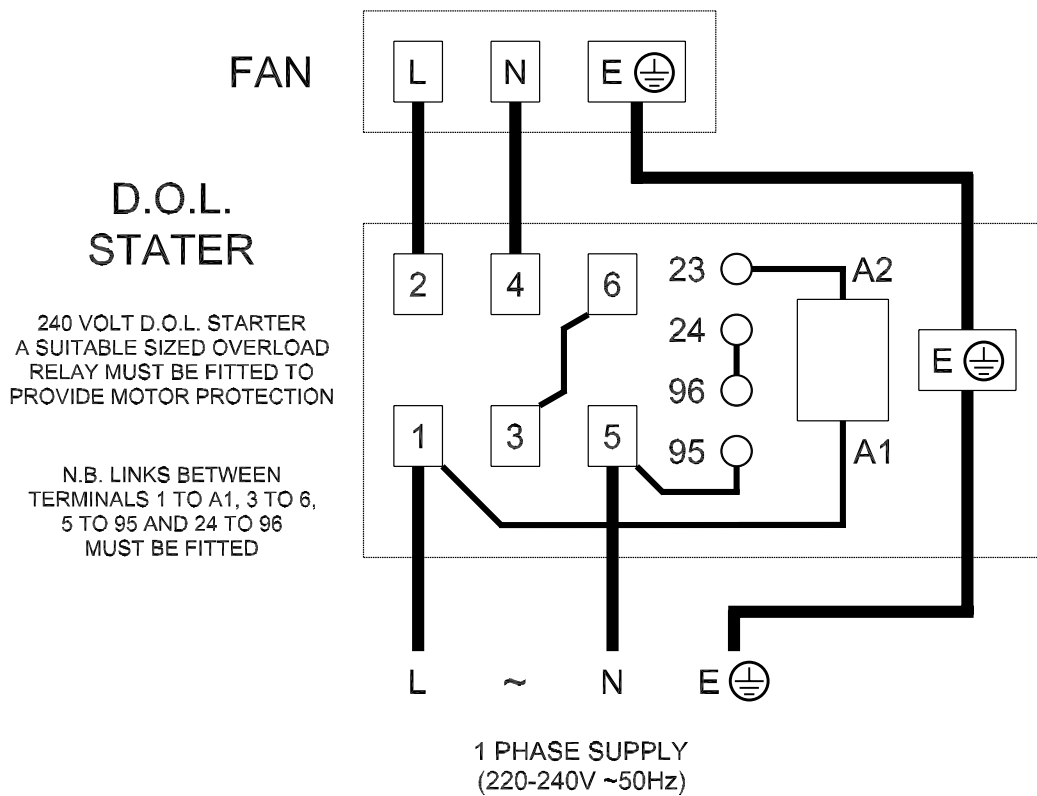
FAN

L N E

D.O.L.
STATER

240 VOLT D.O.L. STARTER A SUITABLE SIZED OVERLOAD RELAY MUST BE FITTED TO PROVIDE MOTOR PROTECTION

N.B. LINKS BETWEEN TERMINALS 1 TO A1, 3 TO 6, 5 TO 95 AND 24 TO 96 MUST BE FITTED

2 4 6 23 A2

24

E

96

1 3 5 95 A1

L ~ N E

1 PHASE SUPPLY
(220-240V ~50Hz)